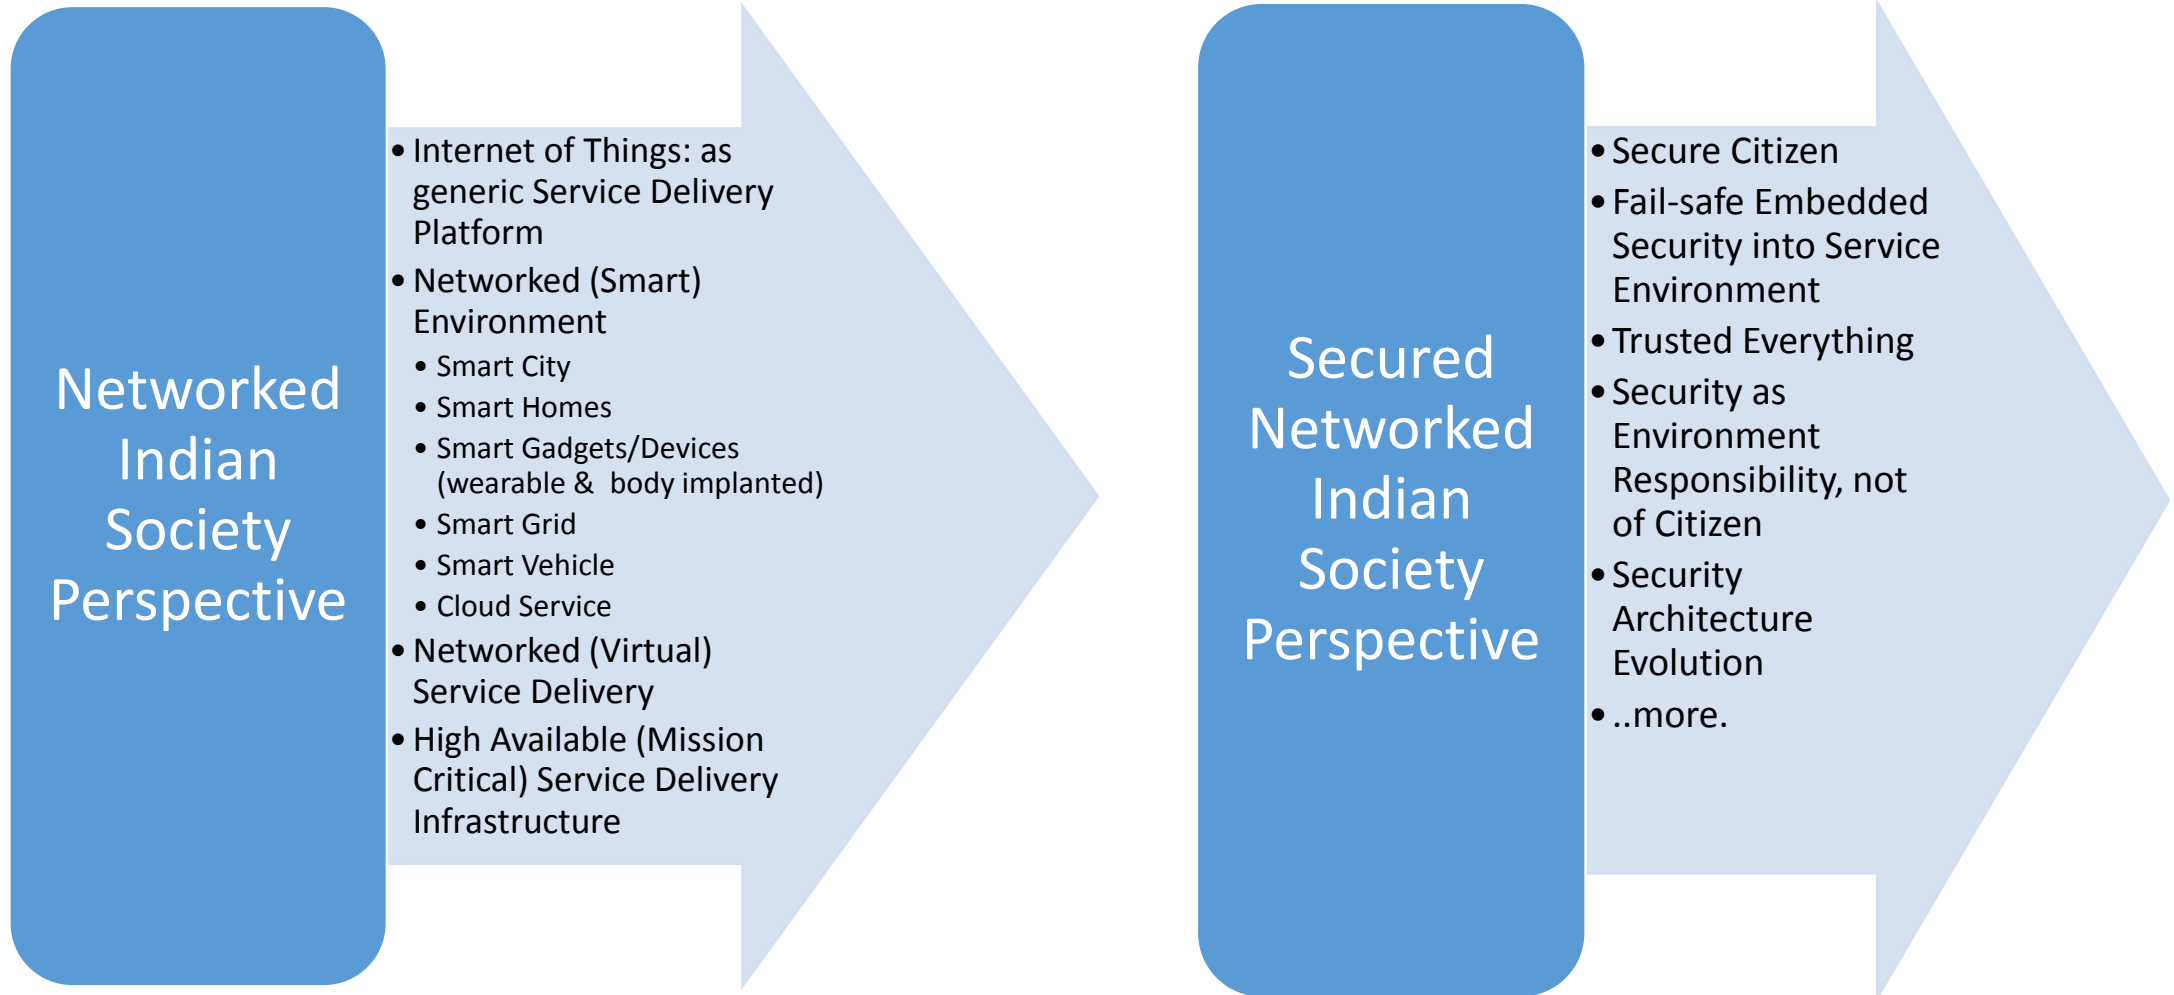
Networked Indian Society Perspective

• Internet of Things: as generic Service Delivery Platform
• Networked (Smart) Environment
  • Smart City
  • Smart Homes
  • Smart Gadgets/Devices (wearable & body implanted)
  • Smart Grid
  • Smart Vehicle
  • Cloud Service
• Networked (Virtual) Service Delivery
• High Available (Mission Critical) Service Delivery Infrastructure

Secured Networked Indian Society Perspective

• Secure Citizen
• Fail-safe Embedded Security into Service Environment
• Trusted Everything
• Security as Environment Responsibility, not of Citizen
• Security Architecture Evolution
• ..more.